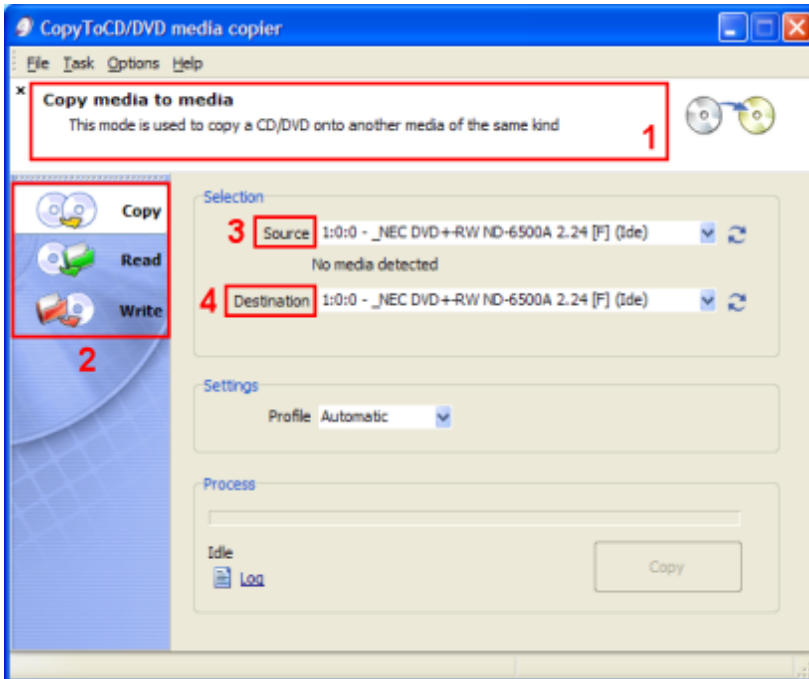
CopyToCD/DVD media copier

File Task Options Help

×

Copy media to media

This mode is used to copy a CD/DVD onto another media of the same kind

1

Copy

Read

Write

2

Selection

3 Source 1:0:0 - _NEC DVD+-RW ND-6500A 2.24 [F] (Ide)

No media detected

4 Destination 1:0:0 - _NEC DVD+-RW ND-6500A 2.24 [F] (Ide)

Settings

Profile Automatic

Process

Idle

Log

Copy